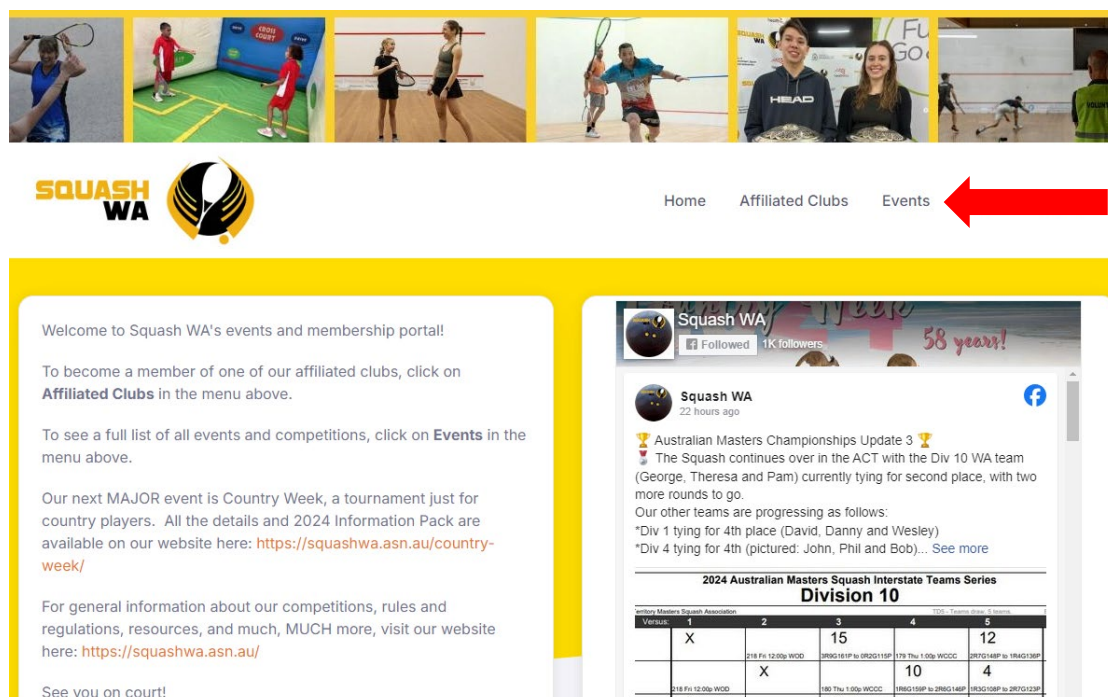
CROSS COURT

HEAD

SQUASH WA

Home Affiliated Clubs Events

Welcome to Squash WA's events and membership portal!

To become a member of one of our affiliated clubs, click on **Affiliated Clubs** in the menu above.

To see a full list of all events and competitions, click on **Events** in the menu above.

Our next MAJOR event is Country Week, a tournament just for country players. All the details and 2024 Information Pack are available on our website here: https://squashwa.asn.au/country-week/

For general information about our competitions, rules and regulations, resources, and much, MUCH more, visit our website here: https://squashwa.asn.au/

See you on court!

Squash WA
Followed 1K followers
58 years!

Squash WA
22 hours ago

🏆 Australian Masters Championships Update 3 🏆
🥈 The Squash continues over in the ACT with the Div 10 WA team (George, Theresa and Pam) currently tying for second place, with two more rounds to go.
Our other teams are progressing as follows:
*Div 1 tying for 4th place (David, Danny and Wesley)
*Div 4 tying for 4th (pictured: John, Phil and Bob)... See more

2024 Australian Masters Squash Interstate Teams Series
Division 10

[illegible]erritory Masters Squash Association | | | | | TDS - Teams draw, 5 teams.

| Versus: | 1 | 2 | 3 | 4 | 5 |
|---|---|---|---|---|---|
| | X | 218 Fri 12:00p WOD | 15 3R9G161P to 0R2G115P | 179 Thu 1:00p WCCC | 12 2R7G148P to 1R4G136P |
| 218 Fri 12:00p WOD | | X | 180 Thu 1:00p WCCC | 10 1R6G159P to 2R6G146P | 4 1R3G108P to 2R7G123P |